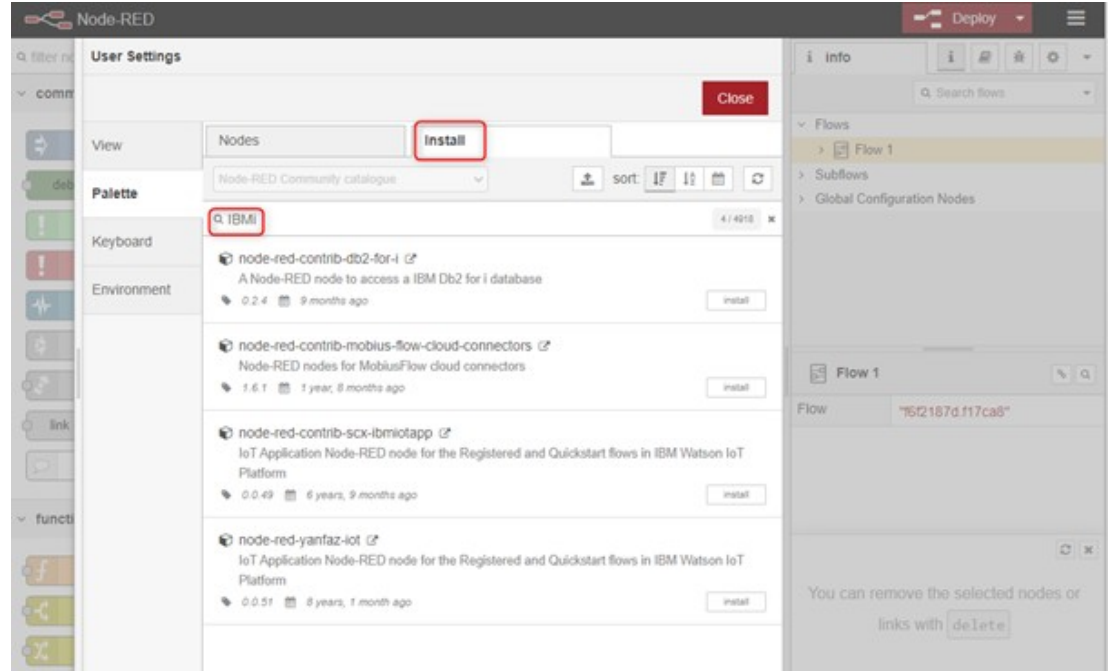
Node-RED

Deploy

filter no

comm

deb

link

functi

User Settings

Close

View

Palette

Keyboard

Environment

Nodes

Install

Node-RED Community catalogue

sort:

IBMi

4 / 4918

node-red-contrib-db2-for-i

A Node-RED node to access a IBM Db2 for i database

0.2.4 9 months ago

install

node-red-contrib-mobius-flow-cloud-connectors

Node-RED nodes for MobiusFlow cloud connectors

1.6.1 1 year, 8 months ago

install

node-red-contrib-scx-ibmiotapp

IoT Application Node-RED node for the Registered and Quickstart flows in IBM Watson IoT Platform

0.0.49 6 years, 9 months ago

install

node-red-yanfaz-iot

IoT Application Node-RED node for the Registered and Quickstart flows in IBM Watson IoT Platform

0.0.51 8 years, 1 month ago

install

info

Search flows

Flows

Flow 1

Subflows

Global Configuration Nodes

Flow 1

Flow

"f6f2187d.f17ca8"

You can remove the selected nodes or links with delete